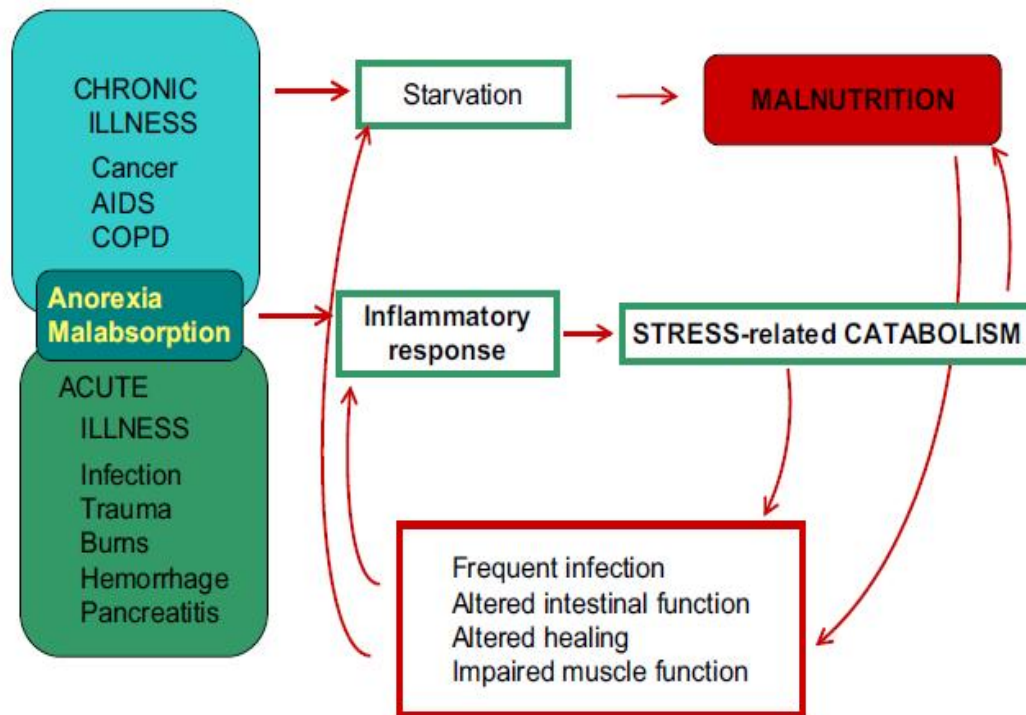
CHRONIC ILLNESS
Cancer
AIDS
COPD

Anorexia
Malabsorption

ACUTE ILLNESS
Infection
Trauma
Burns
Hemorrhage
Pancreatitis

Starvation

MALNUTRITION

Inflammatory response

STRESS-related CATABOLISM

Frequent infection
Altered intestinal function
Altered healing
Impaired muscle function